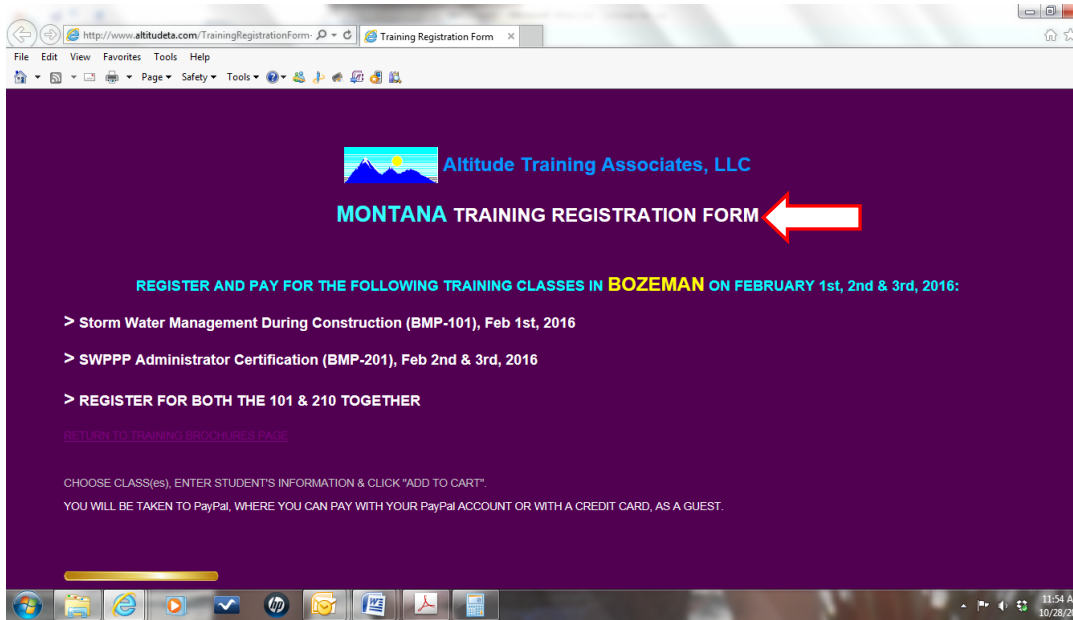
http://www.altitudeta.com/TrainingRegistrationForm-
Training Registration Form

File Edit View Favorites Tools Help

Page ▾ Safety ▾ Tools ▾

Altitude Training Associates, LLC

MONTANA TRAINING REGISTRATION FORM

REGISTER AND PAY FOR THE FOLLOWING TRAINING CLASSES IN BOZEMAN ON FEBRUARY 1st, 2nd & 3rd, 2016:

> Storm Water Management During Construction (BMP-101), Feb 1st, 2016

> SWPPP Administrator Certification (BMP-201), Feb 2nd & 3rd, 2016

> REGISTER FOR BOTH THE 101 & 210 TOGETHER

RETURN TO TRAINING BROCHURES PAGE

CHOOSE CLASS(es), ENTER STUDENT'S INFORMATION & CLICK "ADD TO CART".

YOU WILL BE TAKEN TO PayPal, WHERE YOU CAN PAY WITH YOUR PayPal ACCOUNT OR WITH A CREDIT CARD, AS A GUEST.

11:54 A
10/28/2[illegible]